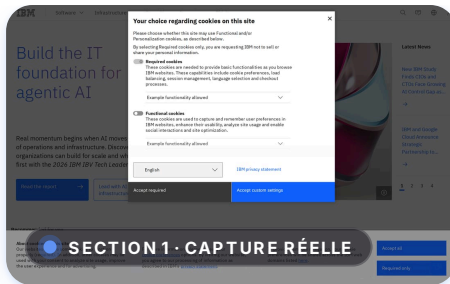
IBM Software Infrastructure

Build the IT foundation for agentic AI

Real momentum begins when AI moves of operations and infrastructure. Discover organizations can build for scale and wh first with the 2026 IBM IBV Tech Leader

Read the report

Latest News

New IBM Study Finds CEOs and CFOs Face Growing IT Costs of Execution

IBM and Google Cloud Announce Strategic Partnership to...

1 2 3 4

Your choice regarding cookies on this site

Please choose whether this site may use Functional and/or Personalization cookies, as described below.

By selecting Required cookies only, you are requesting IBM not to sell or share your personal information.

Required cookies
These cookies are needed to provide basic functionalities as you browse IBM websites. These capabilities include cookie preferences, load balancing, session management, language selection and checkout processes.

Example functionality allowed

Functional cookies
These cookies are used to capture and remember user preferences in IBM websites, enhance their usability, analyze site usage and enable social interactions and site optimization.

Example functionality allowed

English

IBM privacy statement

Accept required

Accept custom settings

Accept all

Required only

SECTION 1 · CAPTURE RÉELLE